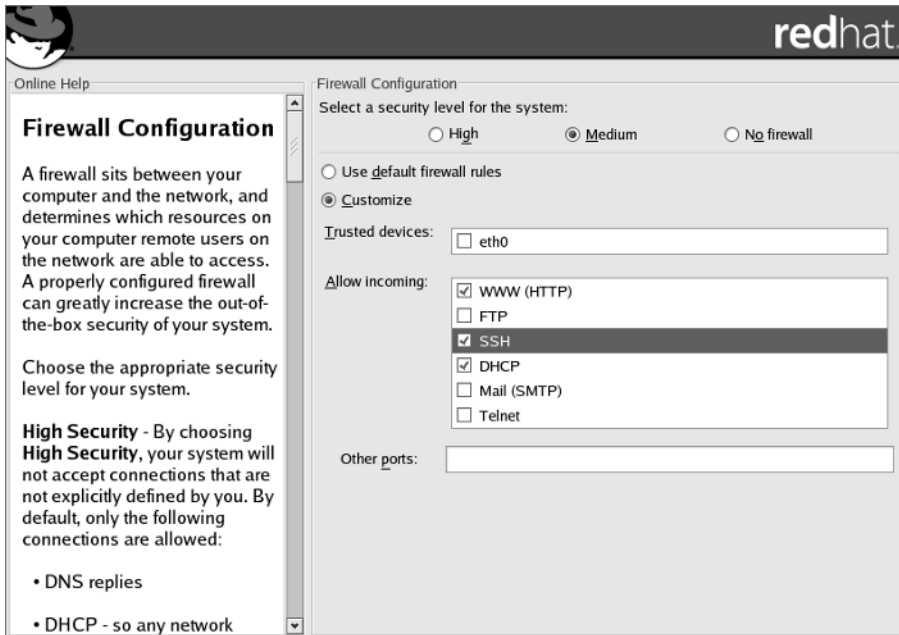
redhat.

Online Help

Firewall Configuration

A firewall sits between your computer and the network, and determines which resources on your computer remote users on the network are able to access. A properly configured firewall can greatly increase the out-of-the-box security of your system.

Choose the appropriate security level for your system.

**High Security** - By choosing **High Security**, your system will not accept connections that are not explicitly defined by you. By default, only the following connections are allowed:

• DNS replies

• DHCP - so any network

Firewall Configuration

Select a security level for the system:

High

Medium

No firewall

Use default firewall rules

Customize

Trusted devices:

eth0

Allow incoming:

WWW (HTTP)

FTP

SSH

DHCP

Mail (SMTP)

Telnet

Other ports: